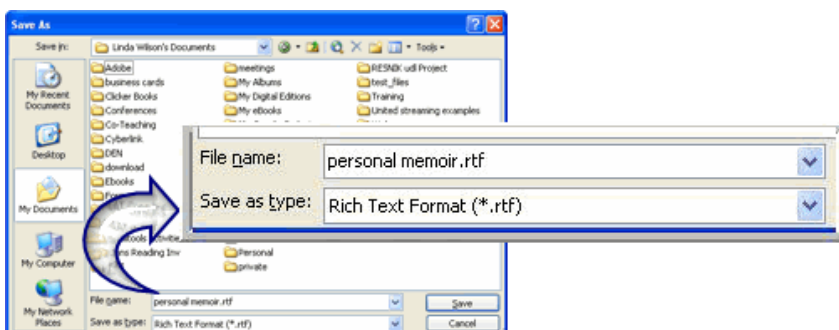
Save As

Save in: Linda Wilson's Documents

Tools

My Recent Documents

Desktop

My Documents

My Computer

My Network Places

Adobe
business cards
Clicker Books
Conferences
Co-Teaching
Cyberlink
DEN
download
Ebooks

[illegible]tools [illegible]
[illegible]s Reading Inv

meetings
My Albums
My Digital Editions
My eBooks

Personal
private

RESNIK udl Project
test_files
Training
United streaming examples

File name: personal memoir.rtf

Save as type: Rich Text Format (*.rtf)

File name: personal memoir.rtf

Save as type: Rich Text Format (*.rtf)

Save

Cancel